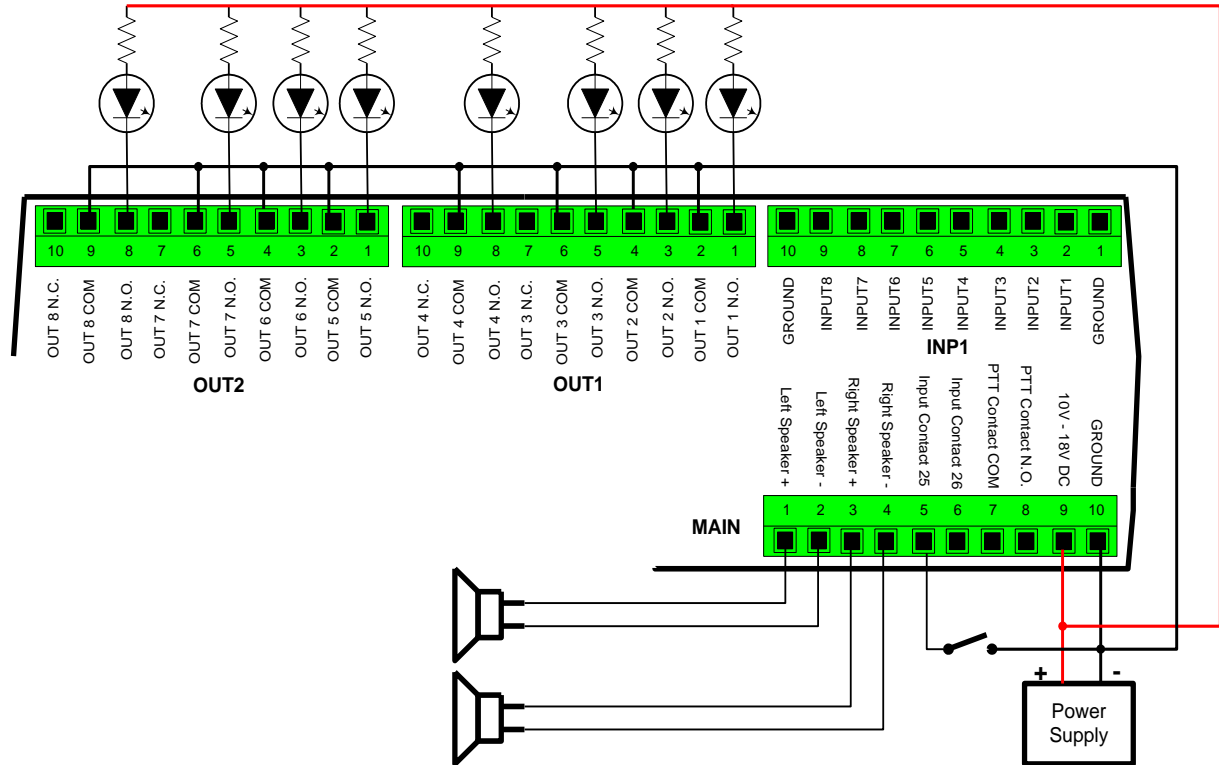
10 9 8 7 6 5 4 3 2 1

OUT 8 N.C.
OUT 8 COM
OUT 8 N.O.
OUT 7 N.C.
OUT 7 COM
OUT 7 N.O.
OUT 6 COM
OUT 6 N.O.
OUT 5 COM
OUT 5 N.O.

OUT2

10 9 8 7 6 5 4 3 2 1

OUT 4 N.C.
OUT 4 COM
OUT 4 N.O.
OUT 3 N.C.
OUT 3 COM
OUT 3 N.O.
OUT 2 COM
OUT 2 N.O.
OUT 1 COM
OUT 1 N.O.

OUT1

10 9 8 7 6 5 4 3 2 1

GROUND
INPUT8
INPUT7
INPUT6
INPUT5
INPUT4
INPUT3
INPUT2
INPUT1
GROUND

INP1

Left Speaker +
Left Speaker -
Right Speaker +
Right Speaker -
Input Contact 25
Input Contact 26
PTT Contact COM
PTT Contact N.O.
10V - 18V DC
GROUND

MAIN

1 2 3 4 5 6 7 8 9 10

+ -

Power Supply